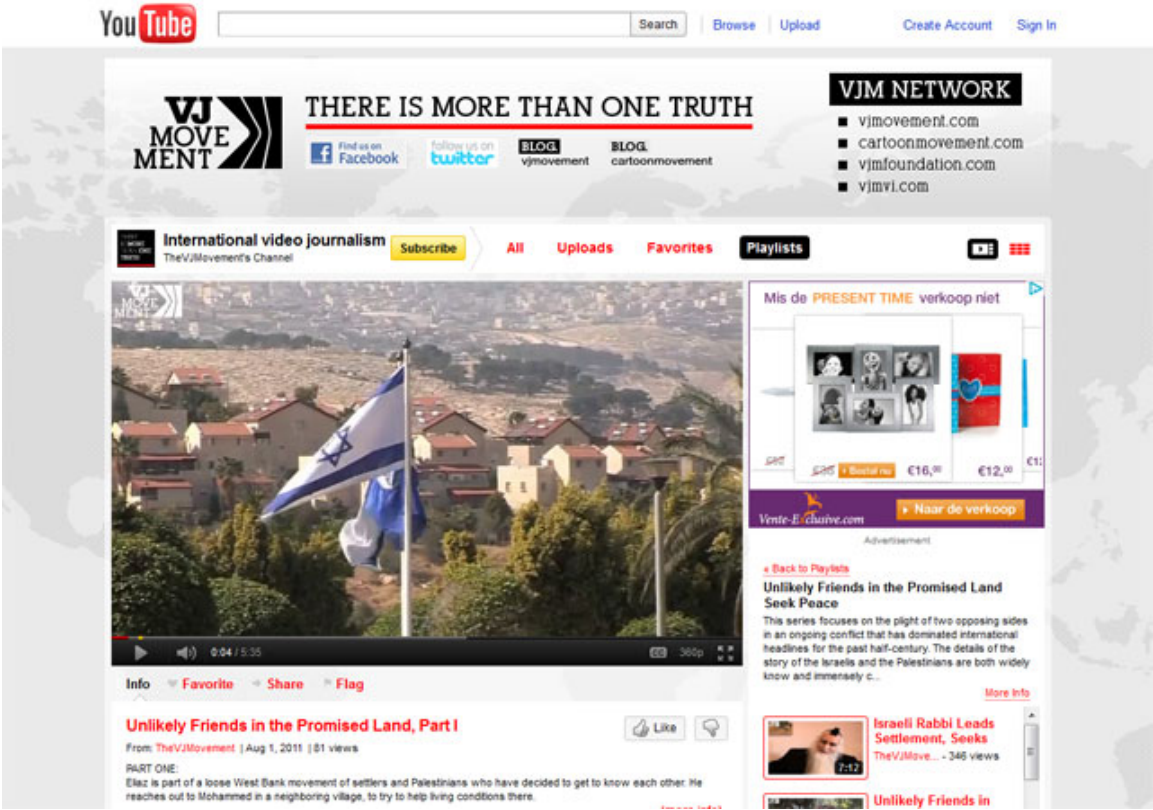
YouTube Search Browse Upload Create Account Sign In

VJ MOVEMENT

THERE IS MORE THAN ONE TRUTH

Find us on Facebook

follow us on twitter

BLOG vjmovement

BLOG cartoonmovement

VJM NETWORK
vjmovement.com
cartoonmovement.com
vjmfoundation.com
vjmvi.com

International video journalism Subscribe
TheVJMovement's Channel

All Uploads Favorites Playlists

VJ MOVEMENT

0:04 / 5:35 360p

Mis de PRESENT TIME verkoop niet

€16,00 €12,00

Bestel nu

Vente-Exclusive.com Naar de verkoop

Advertisement

« Back to Playlists

Unlikely Friends in the Promised Land Seek Peace

This series focuses on the plight of two opposing sides in an ongoing conflict that has dominated international headlines for the past half-century. The details of the story of the Israelis and the Palestinians are both widely know and immensely c...

More info

Info Favorite Share Flag

Unlikely Friends in the Promised Land, Part I

Like

From: TheVJMovement | Aug 1, 2011 | 81 views

PART ONE:
Eliaz is part of a loose West Bank movement of settlers and Palestinians who have decided to get to know each other. He reaches out to Mohammed in a neighboring village, to try to help living conditions there.

Israeli Rabbi Leads Settlement, Seeks
TheVJMove... - 346 views
7:12

Unlikely Friends in